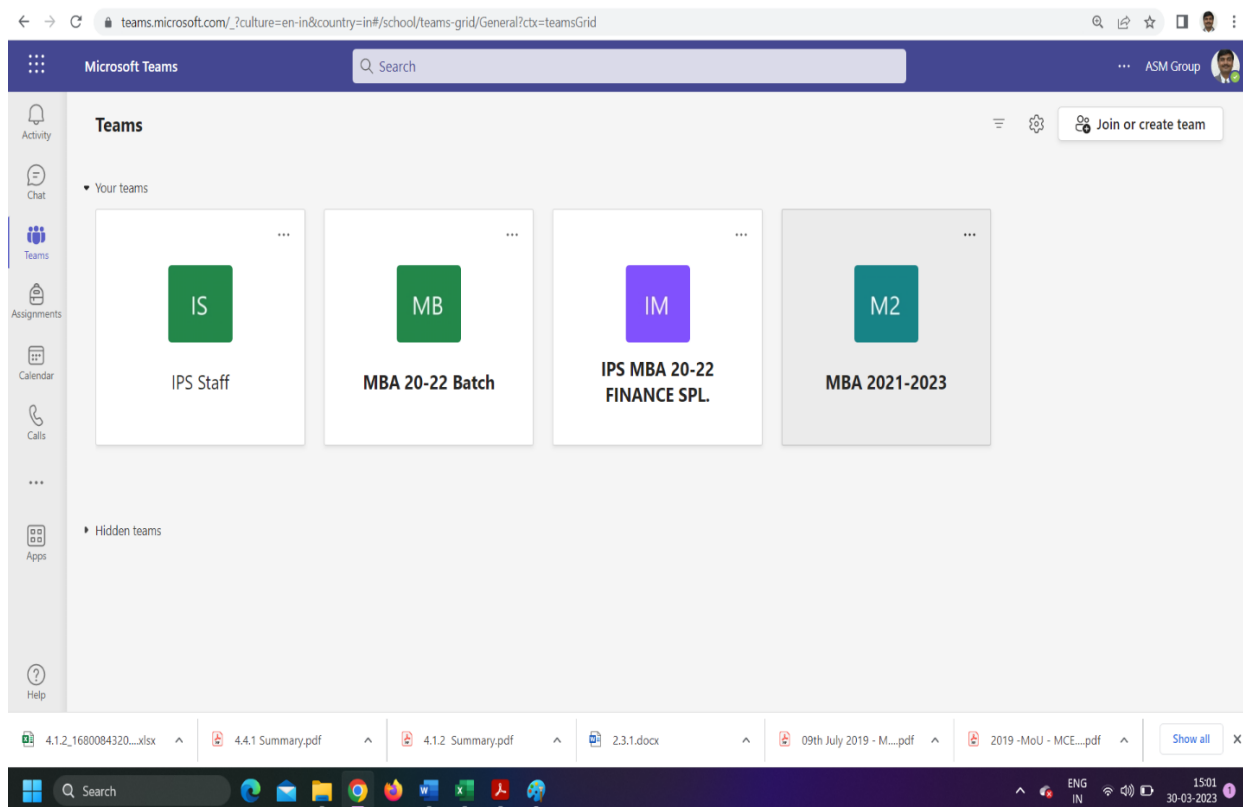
teams.microsoft.com/_?culture=en-in&country=in#/school/teams-grid/General?ctx=teamsGrid

Microsoft Teams

Search

··· ASM Group

Activity

Chat

Teams

Assignments

Calendar

Calls

···

Apps

Help

Teams

Join or create team

Your teams

···

IS

IPS Staff

···

MB

MBA 20-22 Batch

···

IM

IPS MBA 20-22 FINANCE SPL.

···

M2

MBA 2021-2023

Hidden teams

4.1.2_1680084320....xlsx

4.4.1 Summary.pdf

4.1.2 Summary.pdf

2.3.1.docx

09th July 2019 - M....pdf

2019 -MoU - MCE....pdf

Show all

Search

ENG IN

15:01 30-03-2023